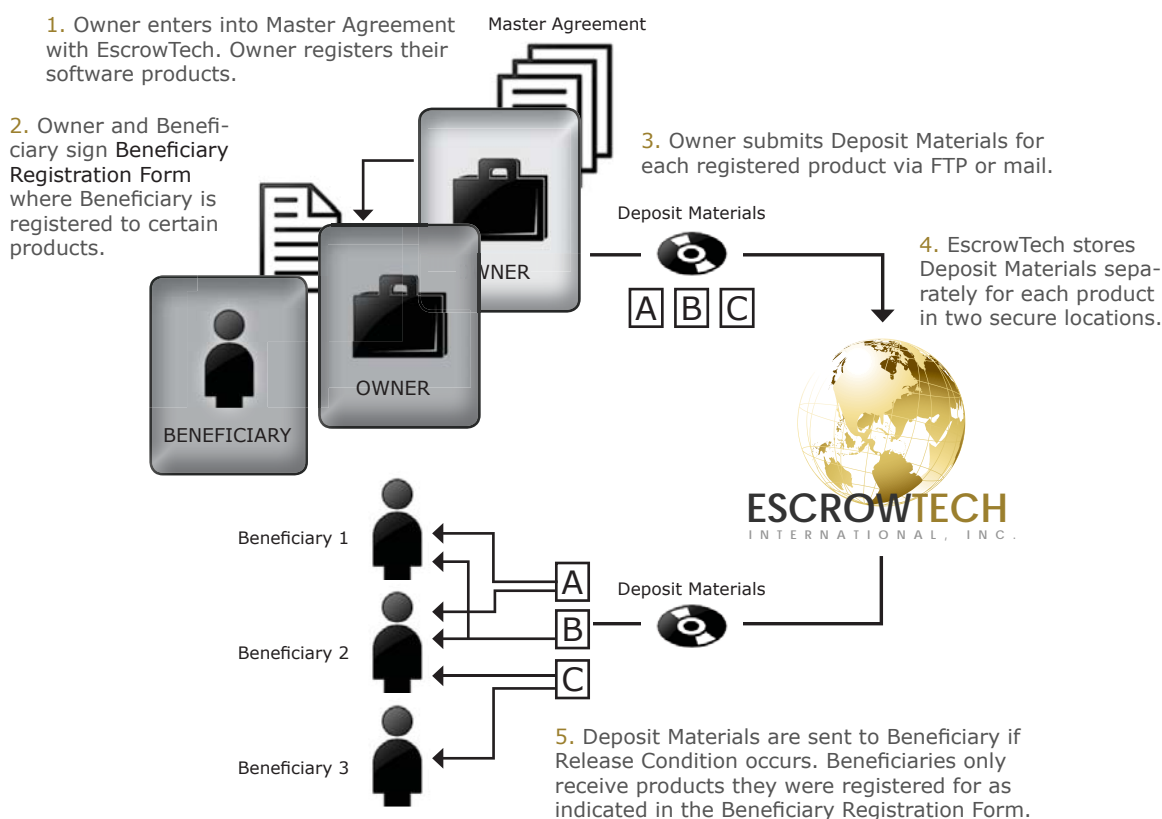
1. Owner enters into Master Agreement with EscrowTech. Owner registers their software products.

Master Agreement

2. Owner and Beneficiary sign Beneficiary Registration Form where Beneficiary is registered to certain products.

3. Owner submits Deposit Materials for each registered product via FTP or mail.

OWNER

Deposit Materials

A B C

4. EscrowTech stores Deposit Materials separately for each product in two secure locations.

OWNER

BENEFICIARY

ESCROWTECH
INTERNATIONAL, INC.

Beneficiary 1

A

Deposit Materials

B

Beneficiary 2

C

Beneficiary 3

5. Deposit Materials are sent to Beneficiary if Release Condition occurs. Beneficiaries only receive products they were registered for as indicated in the Beneficiary Registration Form.